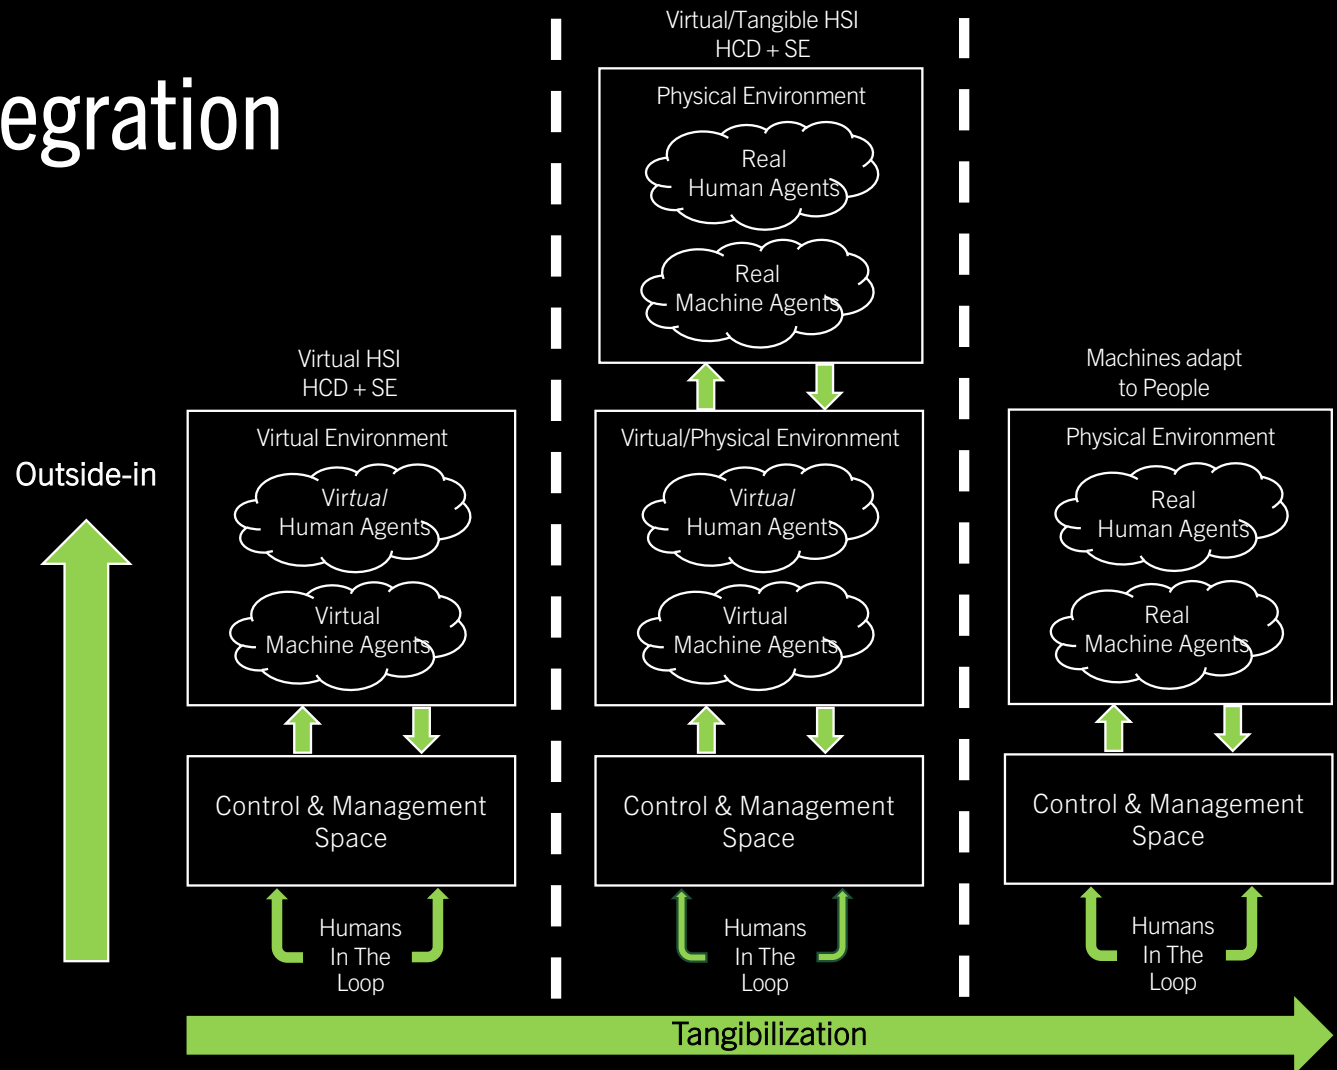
egration

Outside-in

Virtual HSI
HCD + SE

Virtual Environment

Virtual
Human Agents

Virtual
Machine Agents

Control & Management
Space

Humans
In The
Loop

Virtual/Tangible HSI
HCD + SE

Physical Environment

Real
Human Agents

Real
Machine Agents

Virtual/Physical Environment

Virtual
Human Agents

Virtual
Machine Agents

Control & Management
Space

Humans
In The
Loop

Machines adapt
to People

Physical Environment

Real
Human Agents

Real
Machine Agents

Control & Management
Space

Humans
In The
Loop

Tangibilization